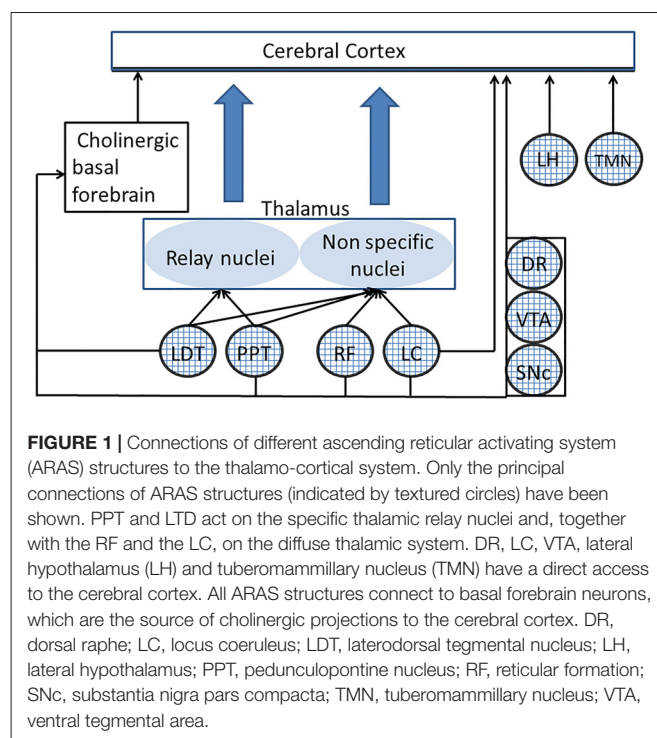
Cerebral Cortex

Cholinergic basal forebrain

LH

TMN

Thalamus

Relay nuclei

Non specific nuclei

DR

VTA

SNc

LDT

PPT

RF

LC

**FIGURE 1 |** Connections of different ascending reticular activating system (ARAS) structures to the thalamo-cortical system. Only the principal connections of ARAS structures (indicated by textured circles) have been shown. PPT and LTD act on the specific thalamic relay nuclei and, together with the RF and the LC, on the diffuse thalamic system. DR, LC, VTA, lateral hypothalamus (LH) and tuberomammillary nucleus (TMN) have a direct access to the cerebral cortex. All ARAS structures connect to basal forebrain neurons, which are the source of cholinergic projections to the cerebral cortex. DR, dorsal raphe; LC, locus coeruleus; LDT, laterodorsal tegmental nucleus; LH, lateral hypothalamus; PPT, pedunculopontine nucleus; RF, reticular formation; SNc, substantia nigra pars compacta; TMN, tuberomammillary nucleus; VTA, ventral tegmental area.